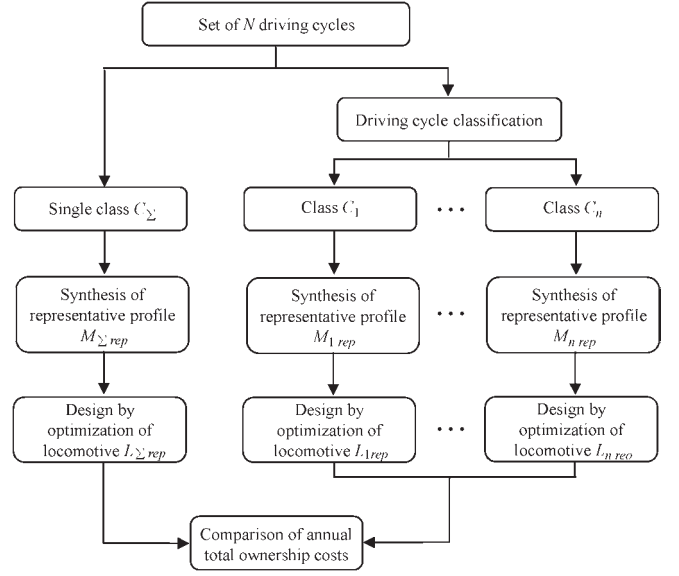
Set of $N$ driving cycles

Driving cycle classification

Single class $C_{\sum}$

Class $C_1$

$\cdots$

Class $C_n$

Synthesis of representative profile $M_{\sum rep}$

Synthesis of representative profile $M_{1\,rep}$

$\cdots$

Synthesis of representative profile $M_{n\,rep}$

Design by optimization of locomotive $L_{\sum rep}$

Design by optimization of locomotive $L_{1rep}$

$\cdots$

Design by optimization of locomotive $L_{n\,reo}$

Comparison of annual total ownership costs